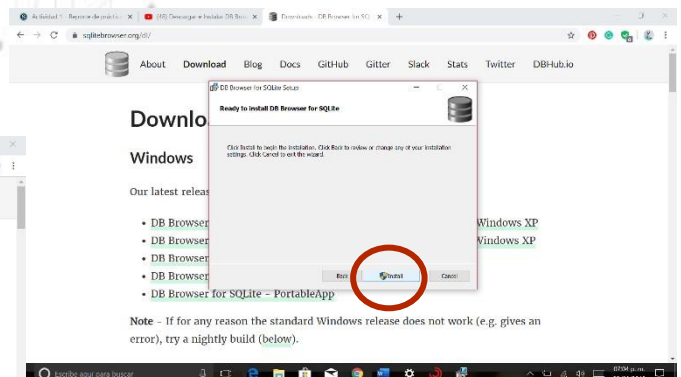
Actividad 5 - Reporte de práctica | (45) Descargar e Instalar DB Brow | Downloads - DB Browser for SQL

sqlitebrowser.org/dl/

About Download Blog Docs GitHub Gitter Slack Stats Twitter DBHub.io

Downlo

Windows

Our latest releas

DB Browser Windows XP
DB Browser Windows XP
DB Browser
DB Browser
DB Browser for SQLite – PortableApp

Note – If for any reason the standard Windows release does not work (e.g. gives an error), try a nightly build (below).

DB Browser for SQLite Setup

Ready to install DB Browser for SQLite

Click Install to begin the installation. Click Back to review or change any of your installation settings. Click Cancel to exit the wizard.

Back Install Cancel

Escribe aquí para buscar

07:04 p.m.